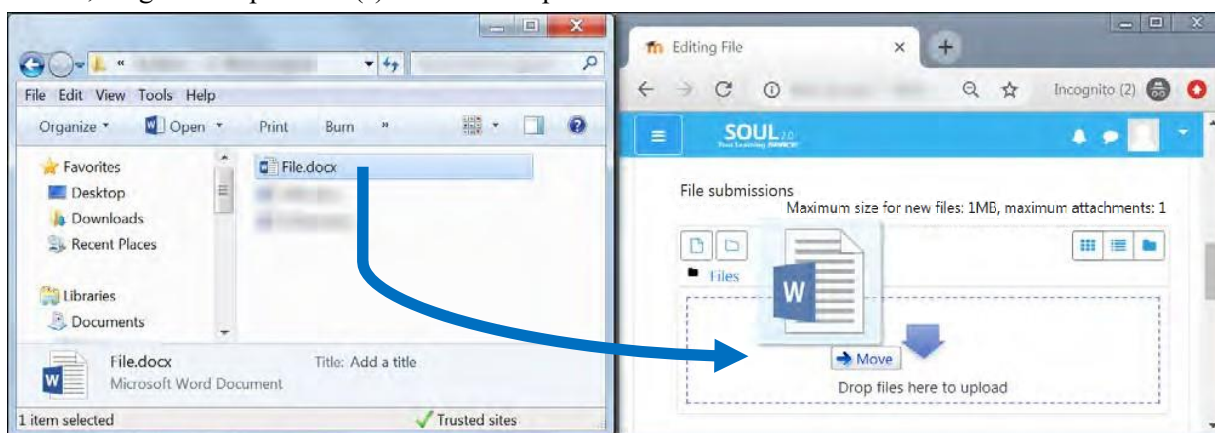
File Edit View Tools Help

Organize Open Print Burn »

Favorites
Desktop
Downloads
Recent Places

Libraries
Documents

File.docx

File.docx
Microsoft Word Document

Title: Add a title

1 item selected

Trusted sites

Editing File

Incognito (2)

SOUL 2.0

File submissions

Maximum size for new files: 1MB, maximum attachments: 1

Files

W

Move

Drop files here to upload